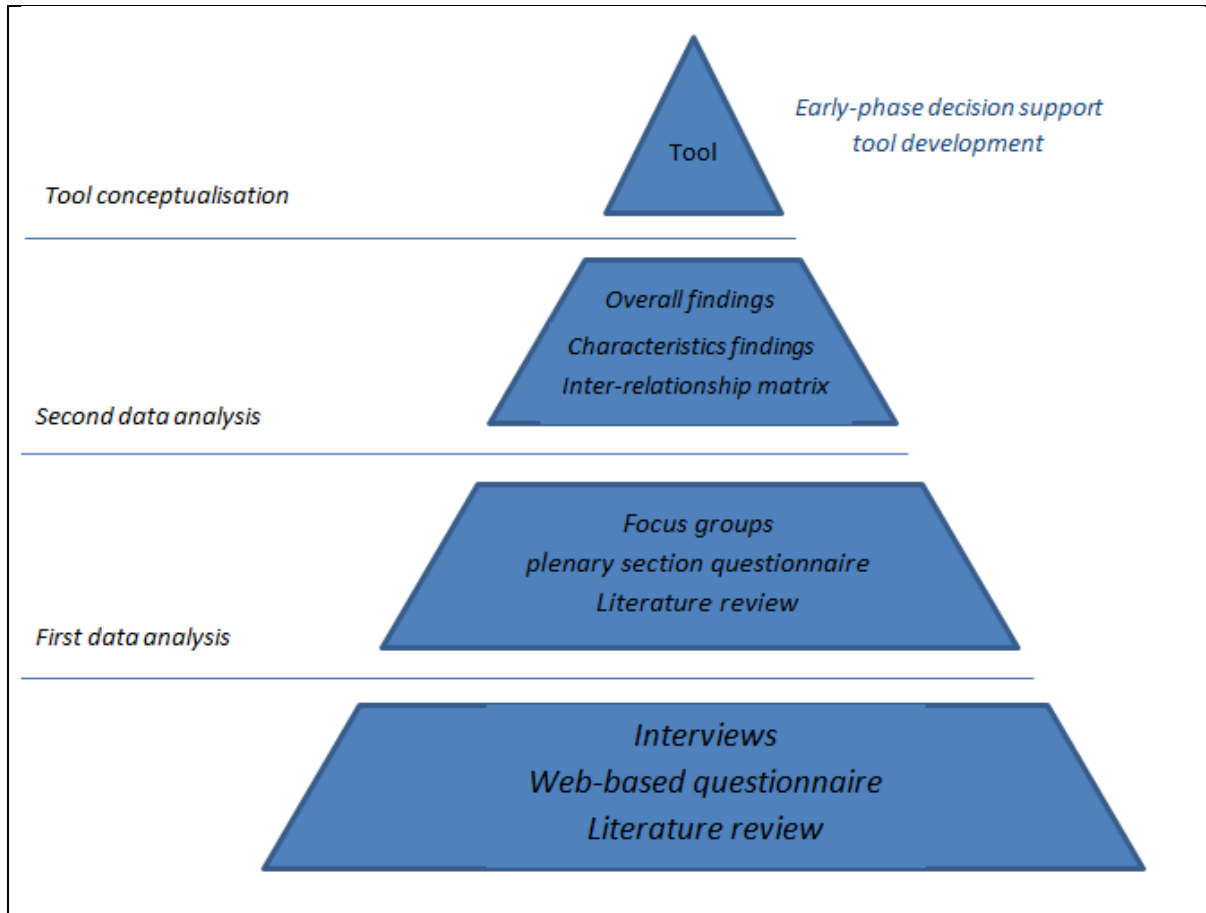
Tool

Early-phase decision support tool development

Tool conceptualisation

Overall findings
Characteristics findings
Inter-relationship matrix

Second data analysis

Focus groups
plenary section questionnaire
Literature review

First data analysis

Interviews
Web-based questionnaire
Literature review